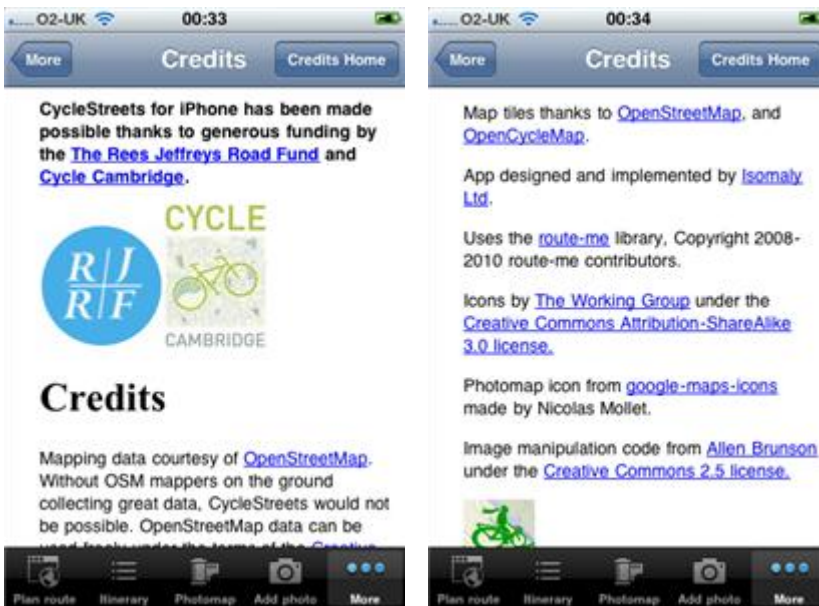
O2-UK 00:33

More

Credits

Credits Home

CycleStreets for iPhone has been made possible thanks to generous funding by the The Rees Jeffreys Road Fund and Cycle Cambridge.

R J R F

CYCLE

CAMBRIDGE

Credits

Mapping data courtesy of OpenStreetMap. Without OSM mappers on the ground collecting great data, CycleStreets would not be possible. OpenStreetMap data can be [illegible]

Plan route Itinerary Photomap Add photo More

O2-UK 00:34

More

Credits

Credits Home

Map tiles thanks to OpenStreetMap, and OpenCycleMap.

App designed and implemented by Isomaly Ltd.

Uses the route-me library, Copyright 2008-2010 route-me contributors.

Icons by The Working Group under the Creative Commons Attribution-ShareAlike 3.0 license.

Photomap icon from google-maps-icons made by Nicolas Mollet.

Image manipulation code from Allen Brunson under the Creative Commons 2.5 license.

Plan route Itinerary Photomap Add photo More